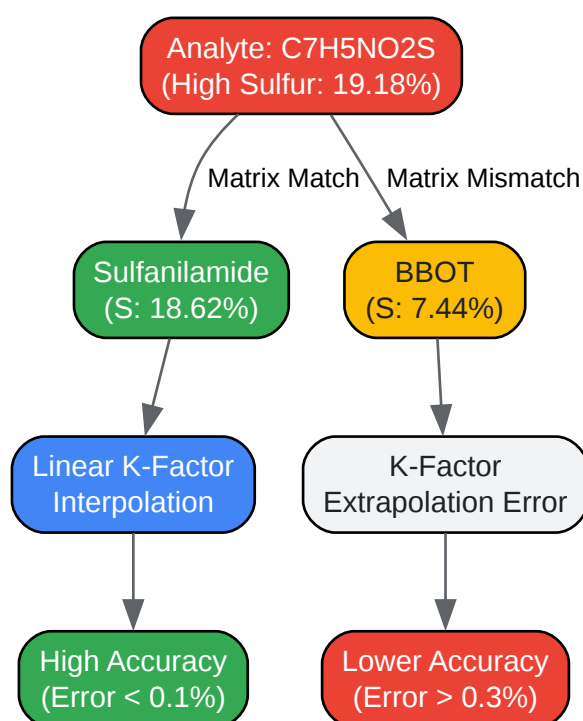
Analyte: C7H5NO2S
(High Sulfur: 19.18%)

Matrix Match

Matrix Mismatch

Sulfanilamide
(S: 18.62%)

BBOT
(S: 7.44%)

Linear K-Factor
Interpolation

K-Factor
Extrapolation Error

High Accuracy
(Error < 0.1%)

Lower Accuracy
(Error > 0.3%)